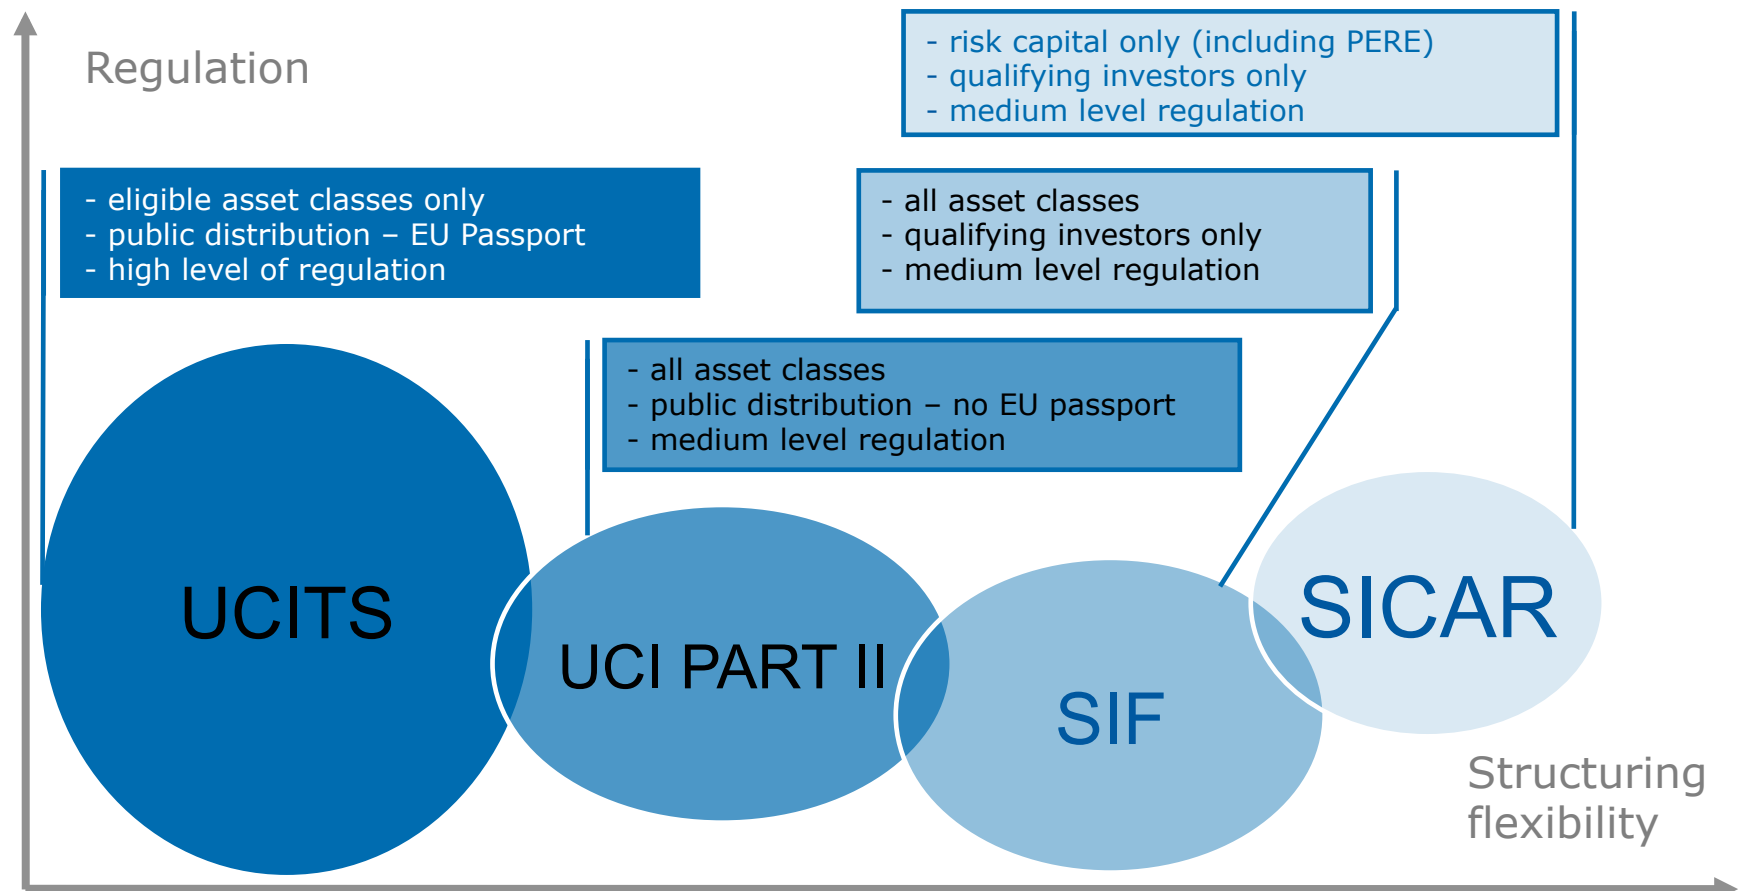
Regulation

- risk capital only (including PERE)
- qualifying investors only
- medium level regulation

- eligible asset classes only
- public distribution – EU Passport
- high level of regulation

- all asset classes
- qualifying investors only
- medium level regulation

- all asset classes
- public distribution – no EU passport
- medium level regulation

UCITS

UCI PART II

SIF

SICAR

Structuring flexibility